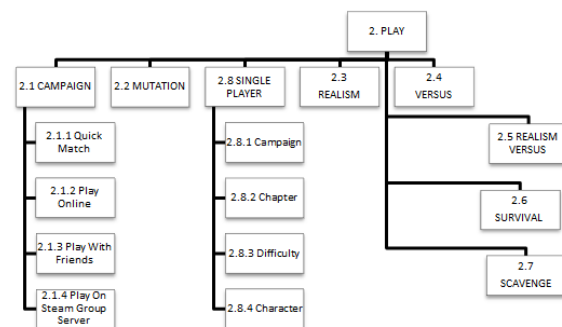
2. PLAY

2.1 CAMPAIGN

2.2 MUTATION

2.8 SINGLE PLAYER

2.3 REALISM

2.4 VERSUS

2.1.1 Quick Match

2.1.2 Play Online

2.1.3 Play With Friends

2.1.4 Play On Steam Group Server

2.8.1 Campaign

2.8.2 Chapter

2.8.3 Difficulty

2.8.4 Character

2.5 REALISM VERSUS

2.6 SURVIVAL

2.7 SCAVENGE